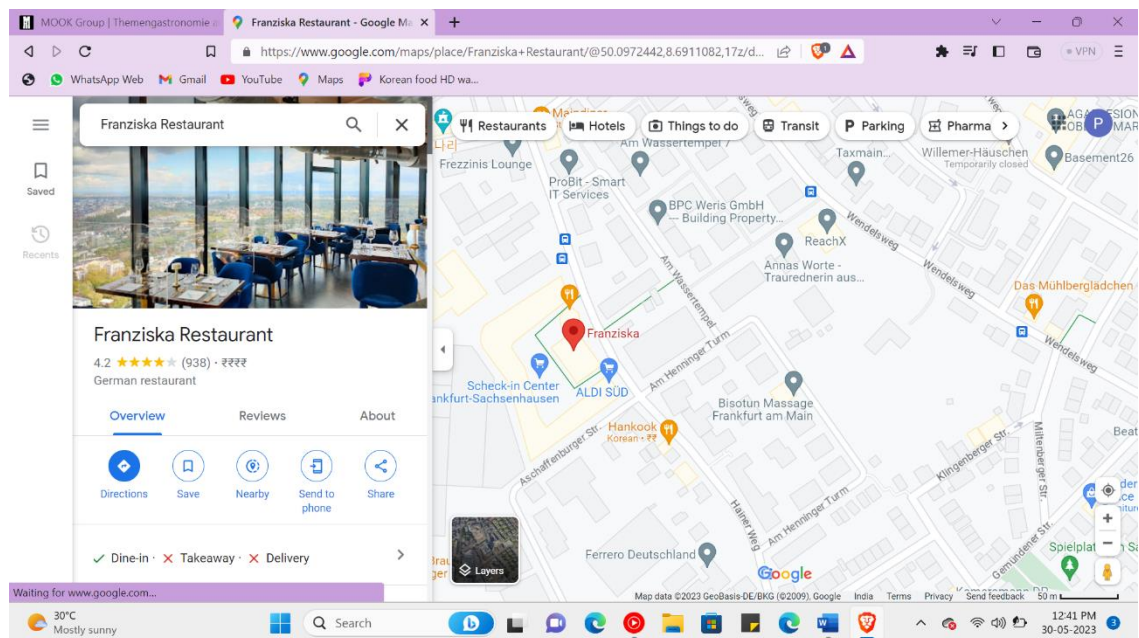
MOOK Group | Themengastronomie
Franziska Restaurant - Google Ma ×
+
https://www.google.com/maps/place/Franziska+Restaurant/@50.0972442,8.6911082,17z/d...
VPN
WhatsApp Web
Gmail
YouTube
Maps
Korean food HD wa...

Saved
Recents

Franziska Restaurant

Franziska Restaurant
4.2 ★★★★★ (938) · ₹₹₹₹
German restaurant

Overview
Reviews
About

Directions
Save
Nearby
Send to phone
Share

✓ Dine-in · ✕ Takeaway · ✕ Delivery

Restaurants
Hotels
Things to do
Transit
Parking
Pharma

Frezzinis Lounge
Am Wassertempel 7
ProBit - Smart IT Services
BPC Weris GmbH - Building Property...
Taxmain...
Willemer-Häuschen
Temporarily closed
Basement26
ReachX
Annas Worte - Trauredner in aus...
Wendelsweg
Wendelsweg
Das Mühlbergläd chen
Am Wassertempel
Franziska
Am Henninger Turm
Scheck-in Center ankfurt-Sachsenhausen
ALDI SÜD
Bisotun Massage Frankfurt am Main
Hankook
Korean · ₹₹
Aschaffenburger Str.
Klingenberger Str.
Miltenberger Str.
Hainer Weg
Am Henninger Turm
Ferrero Deutschland
Gemündener Str.
Spielplat
Layers
Google
Map data ©2023 GeoBasis-DE/BKG (©2009), Google
India
Terms
Privacy
Send feedback
50 m

Waiting for www.google.com...

30°C
Mostly sunny
Search
12:41 PM
30-05-2023